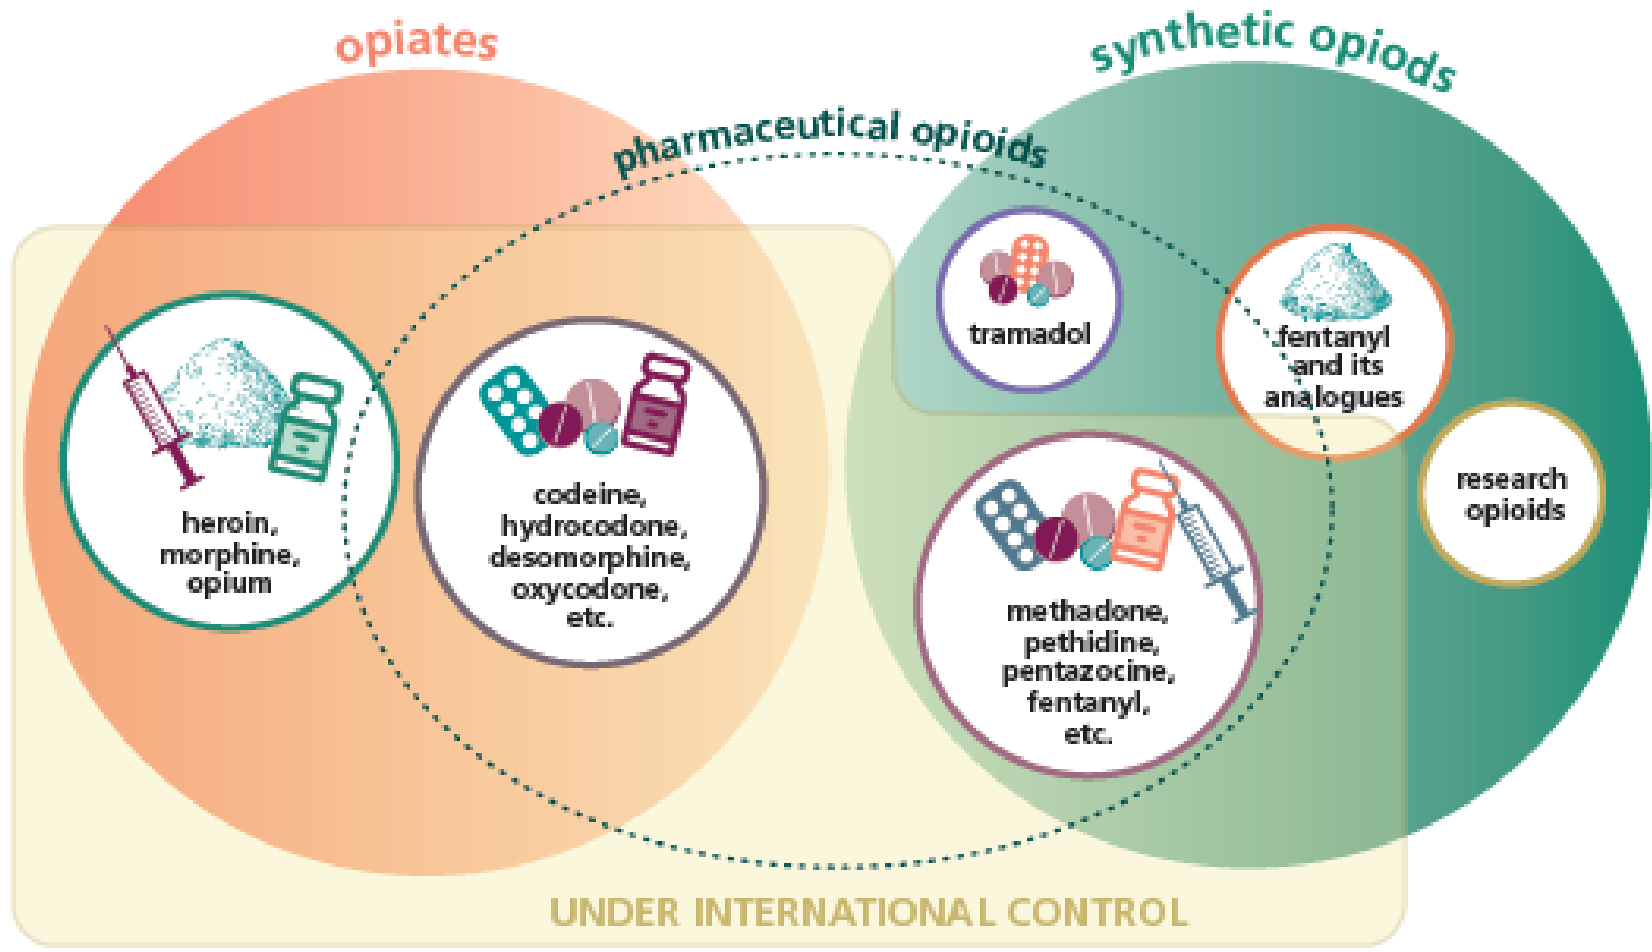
opiates

synthetic opiods

pharmaceutical opioids

tramadol

fentanyl and its analogues

heroin, morphine, opium

codeine, hydrocodone, desomorphine, oxycodone, etc.

research opioids

methadone, pethidine, pentazocine, fentanyl, etc.

UNDER INTERNATIONAL CONTROL